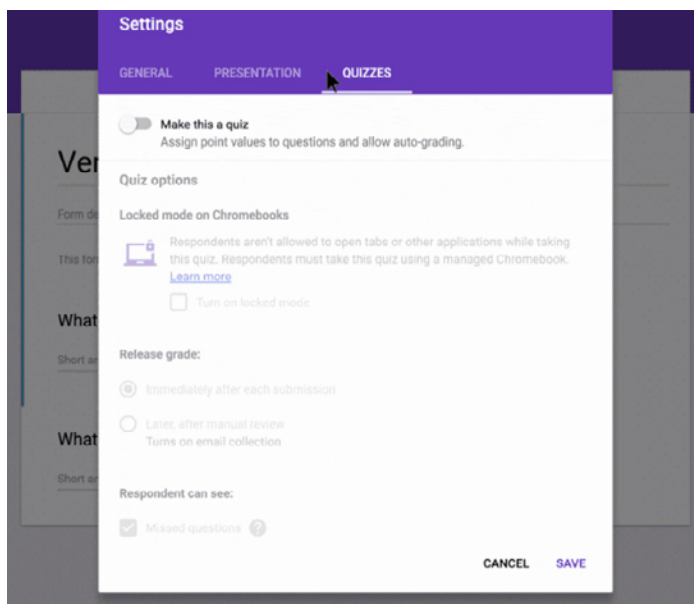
Settings

GENERAL PRESENTATION QUIZZES

Make this a quiz
Assign point values to questions and allow auto-grading.

Quiz options

Locked mode on Chromebooks

Respondents aren't allowed to open tabs or other applications while taking this quiz. Respondents must take this quiz using a managed Chromebook. Learn more

Turn on locked mode

Release grade:

Immediately after each submission

Later, after manual review
Turns on email collection

Respondent can see:

Missed questions

CANCEL SAVE

Ver

Form de

This for

What

Short an

What

Short an